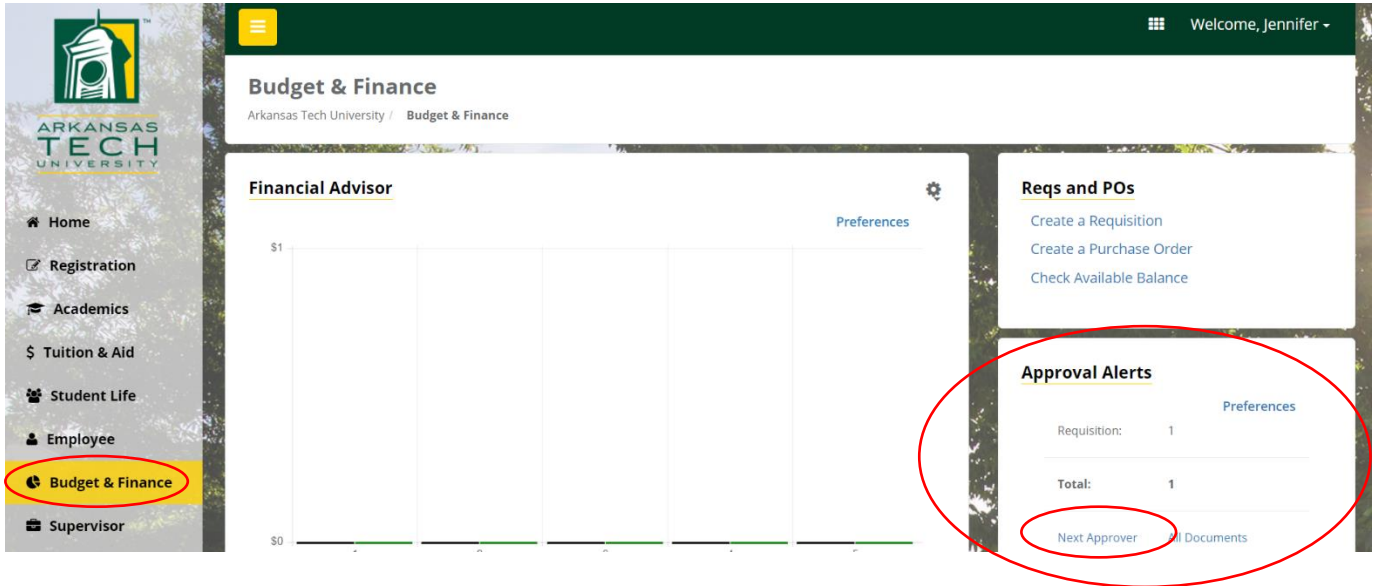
ARKANSAS TECH UNIVERSITY

Home
Registration
Academics
$ Tuition & Aid
Student Life
Employee
Budget & Finance
Supervisor

Welcome, Jennifer

Budget & Finance
Arkansas Tech University / Budget & Finance

Financial Advisor
Preferences
$1
$0

Reqs and POs
Create a Requisition
Create a Purchase Order
Check Available Balance

Approval Alerts
Preferences

| Requisition: | 1 |
|---|---|
| Total: | 1 |

Next Approver All Documents